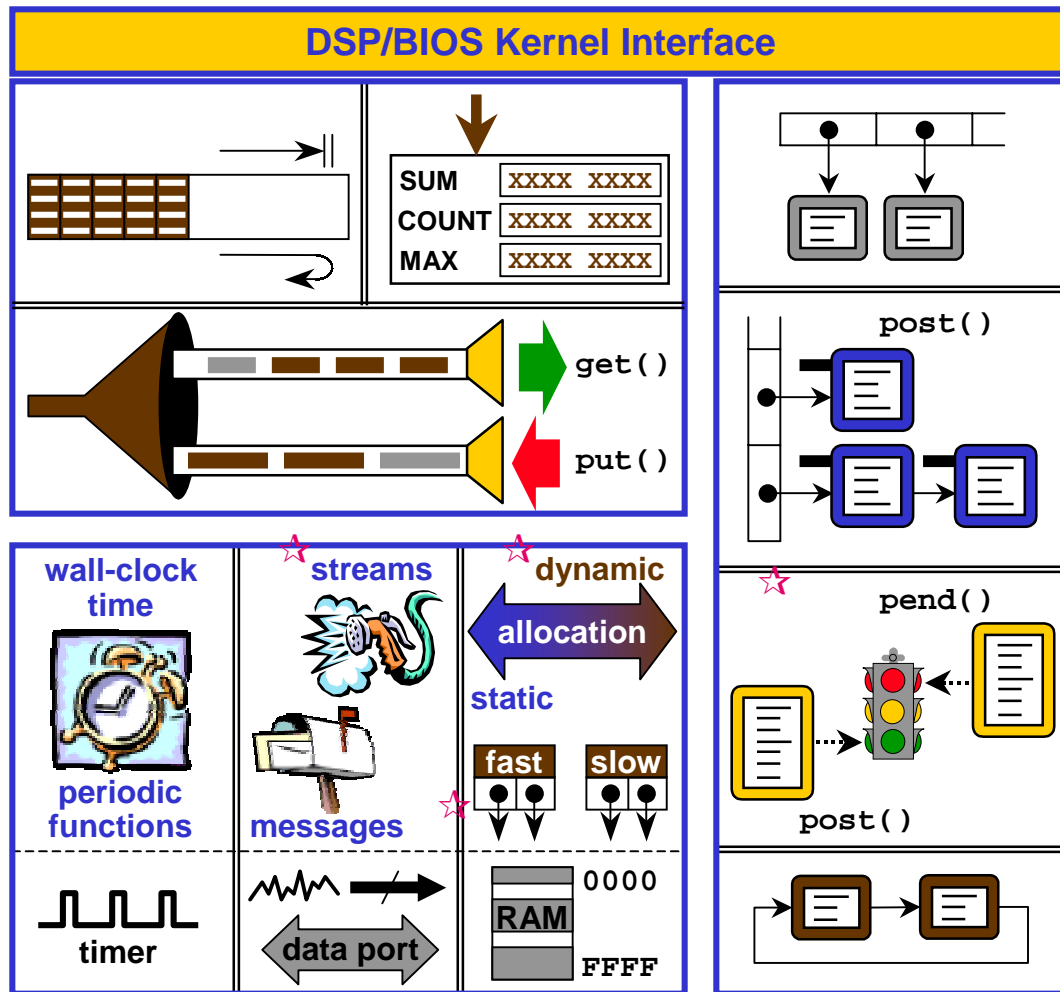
DSP/BIOS Kernel Interface

SUM XXXX XXXX
COUNT XXXX XXXX
MAX XXXX XXXX

get()

put()

post()

pend()

post()

wall-clock time

periodic functions

timer

streams

messages

data port

dynamic

allocation

static

fast

slow

RAM

0000

FFFF